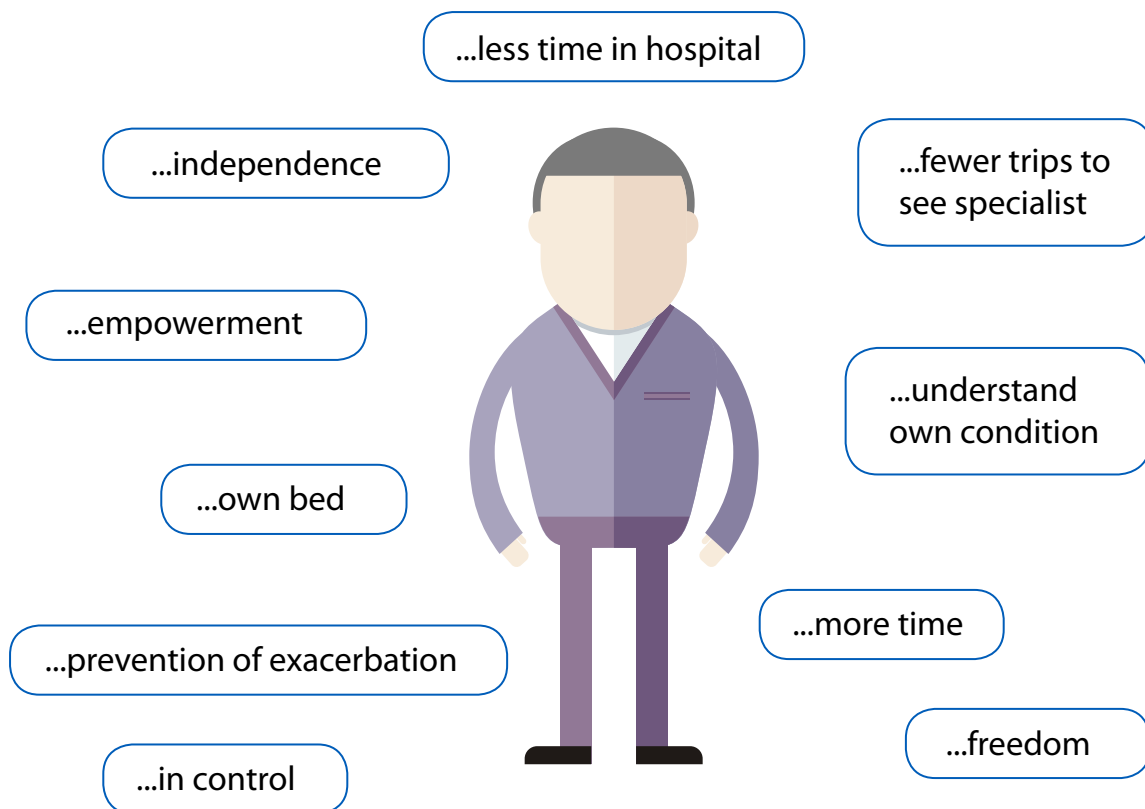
...less time in hospital

...independence

...fewer trips to see specialist

...empowerment

...understand own condition

...own bed

...more time

...prevention of exacerbation

...freedom

...in control